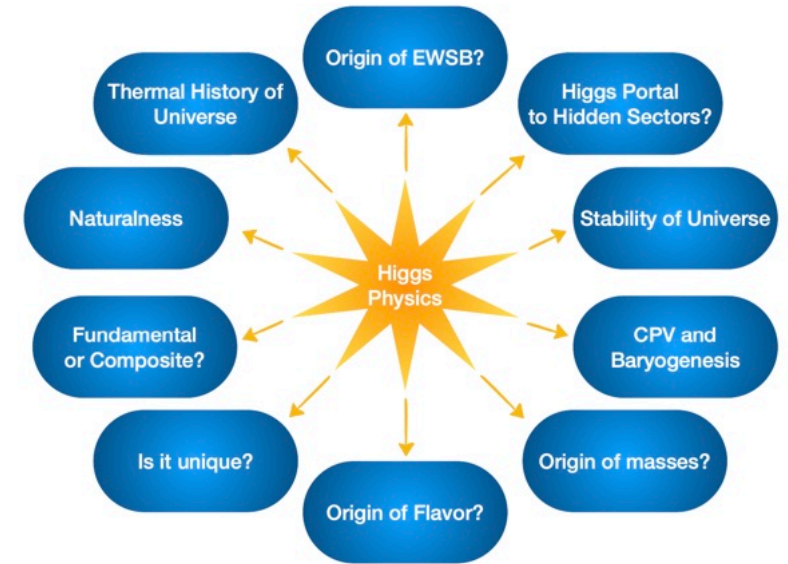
Higgs Physics

Origin of EWSB?

Higgs Portal to Hidden Sectors?

Stability of Universe

CPV and Baryogenesis

Origin of masses?

Origin of Flavor?

Is it unique?

Fundamental or Composite?

Naturalness

Thermal History of Universe